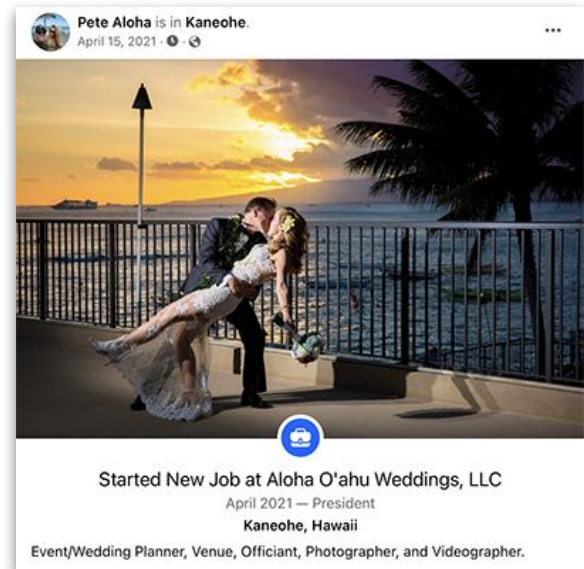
Pete Aloha is in Kaneohe.
April 15, 2021 · ·

...

Started New Job at Aloha O'ahu Weddings, LLC
April 2021 — President
Kaneohe, Hawaii
Event/Wedding Planner, Venue, Officiant, Photographer, and Videographer.